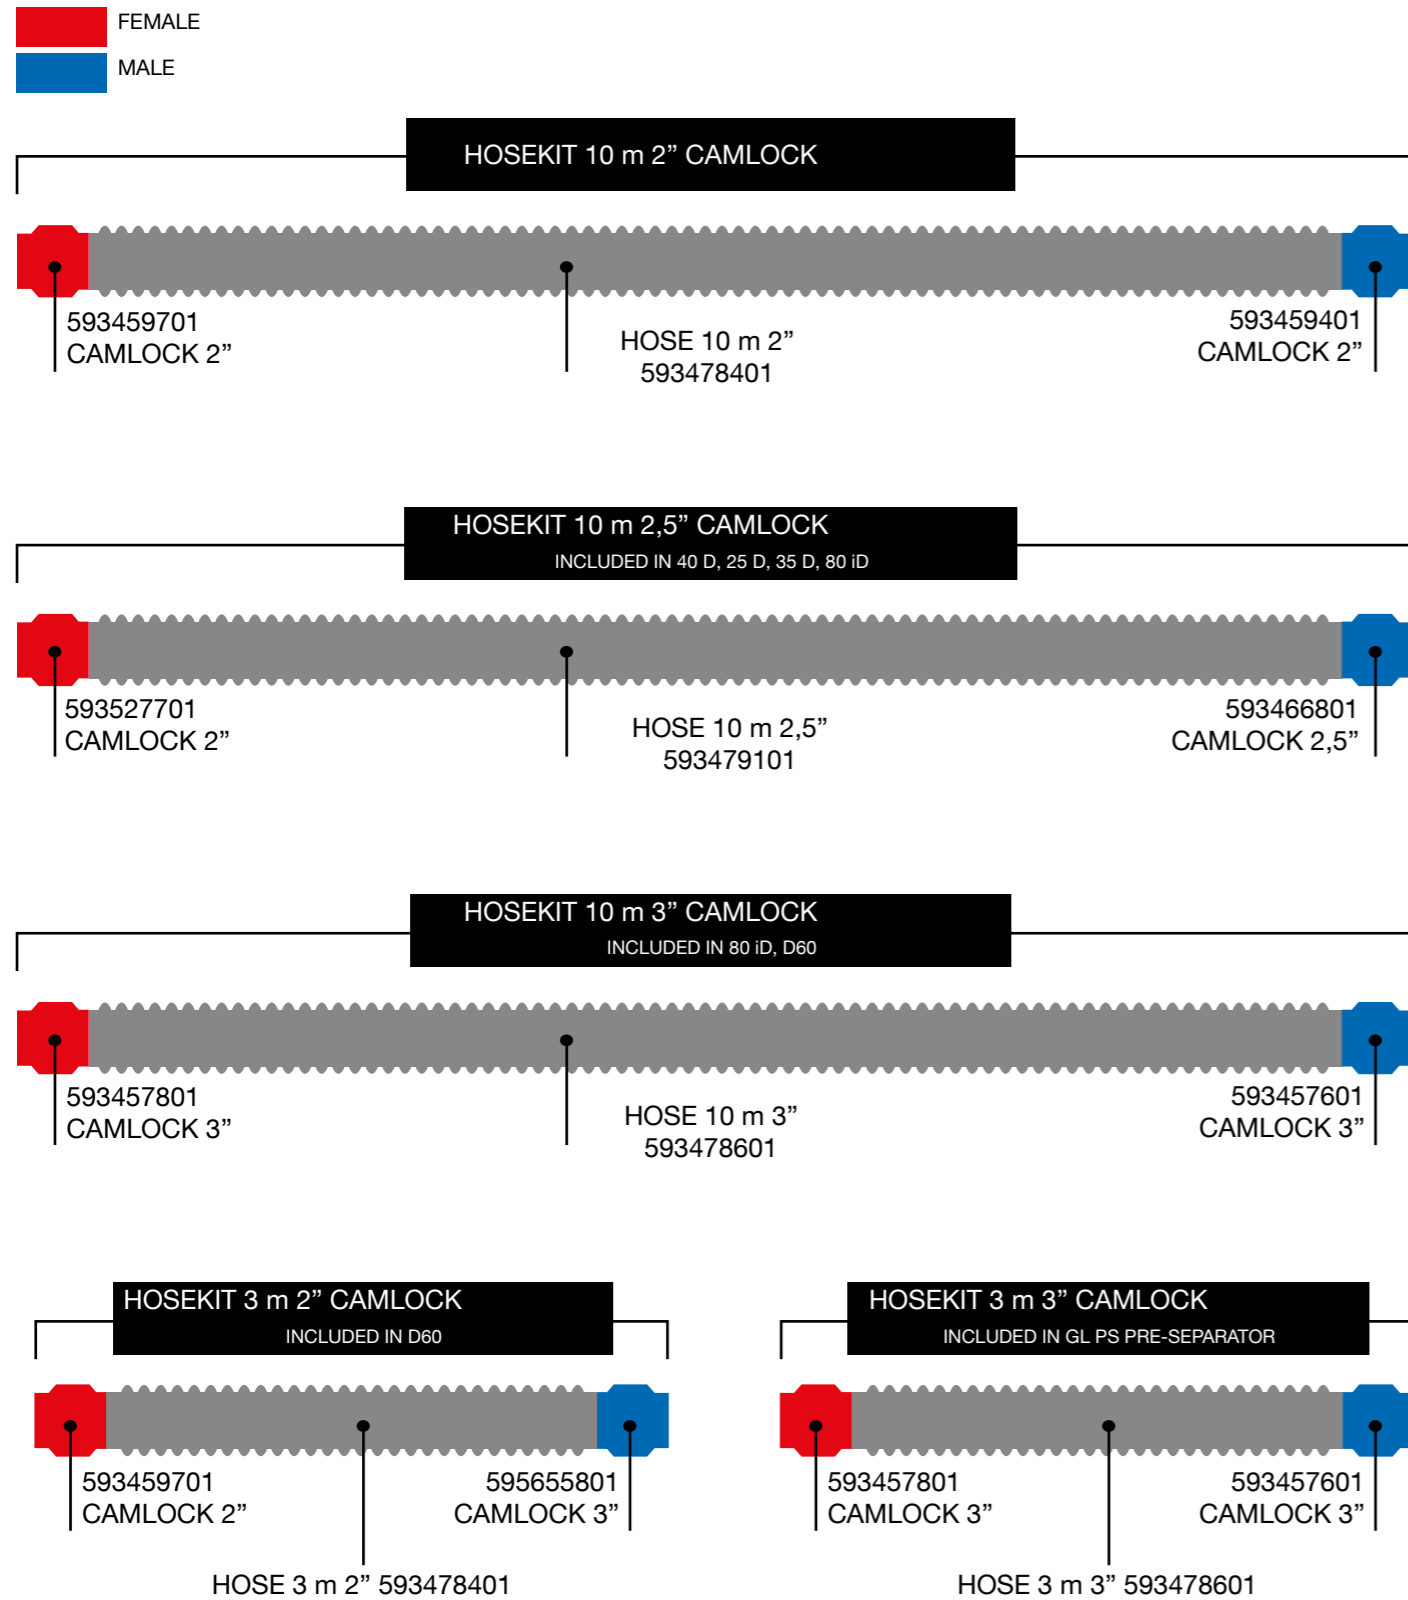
FEMALE
MALE

HOSEKIT 10 m 2” CAMLOCK

593459701
CAMLOCK 2”

HOSE 10 m 2”
593478401

593459401
CAMLOCK 2”

HOSEKIT 10 m 2,5” CAMLOCK
INCLUDED IN 40 D, 25 D, 35 D, 80 iD

593527701
CAMLOCK 2”

HOSE 10 m 2,5”
593479101

593466801
CAMLOCK 2,5”

HOSEKIT 10 m 3” CAMLOCK
INCLUDED IN 80 iD, D60

593457801
CAMLOCK 3”

HOSE 10 m 3”
593478601

593457601
CAMLOCK 3”

HOSEKIT 3 m 2” CAMLOCK
INCLUDED IN D60

593459701
CAMLOCK 2”

595655801
CAMLOCK 3”

HOSE 3 m 2” 593478401

HOSEKIT 3 m 3” CAMLOCK
INCLUDED IN GL PS PRE-SEPARATOR

593457801
CAMLOCK 3”

593457601
CAMLOCK 3”

HOSE 3 m 3” 593478601